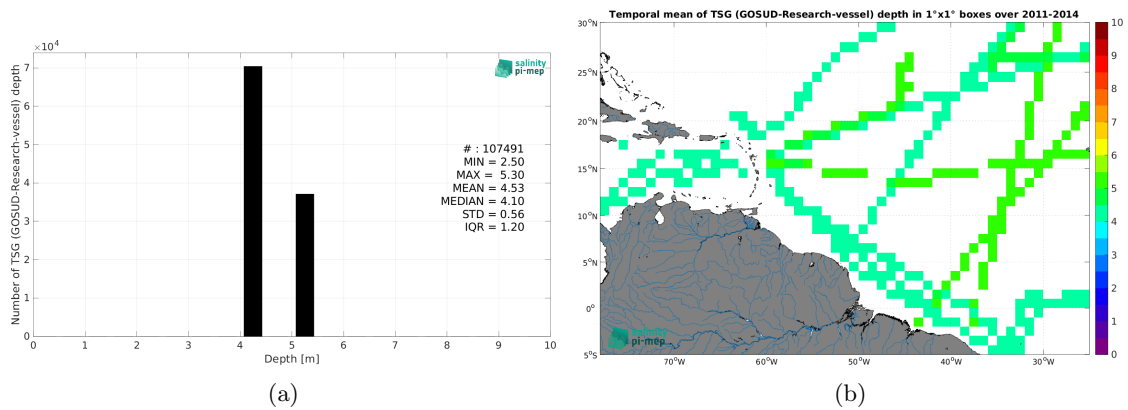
$\times 10^4$

Number of TSG (GOSUD-Research-vessel) depth

7
6
5
4
3
2
1
0

salinity pi-mep

# : 107491
MIN = 2.50
MAX = 5.30
MEAN = 4.53
MEDIAN = 4.10
STD = 0.56
IQR = 1.20

0 1 2 3 4 5 6 7 8 9 10

Depth [m]

(a)

Temporal mean of TSG (GOSUD-Research-vessel) depth in 1°x1° boxes over 2011-2014

30°N
25°N
20°N
15°N
10°N
5°N
0°
5°S

70°W 60°W 50°W 40°W 30°W

salinity pi-mep

10
9
8
7
6
5
4
3
2
1
0

(b)